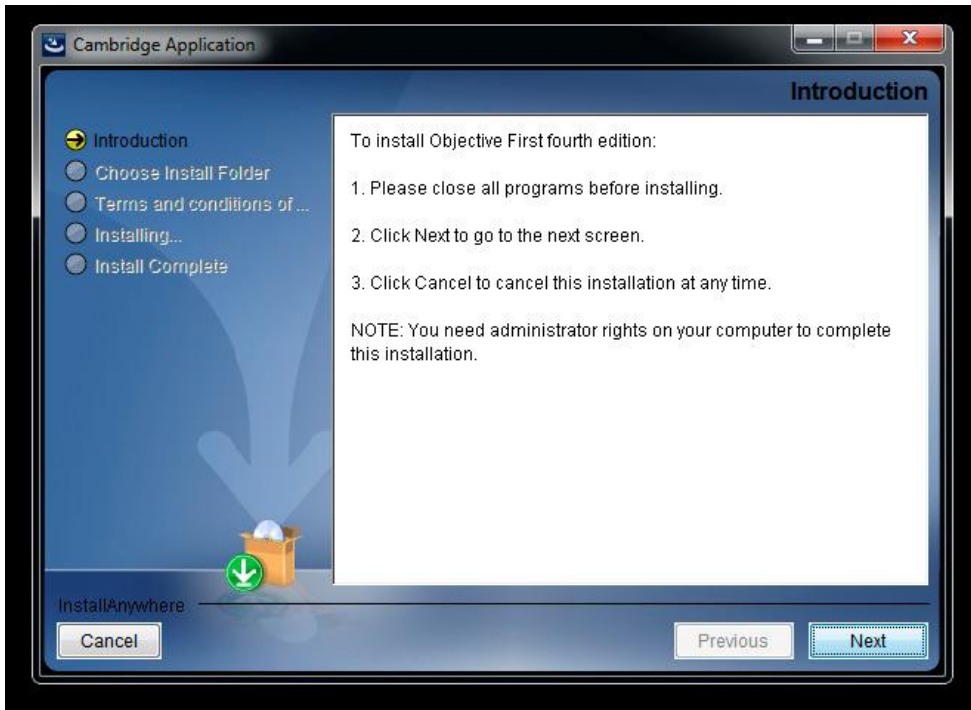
Cambridge Application

Introduction

Introduction
Choose Install Folder
Terms and conditions of ...
Installing...
Install Complete

To install Objective First fourth edition:

1. Please close all programs before installing.

2. Click Next to go to the next screen.

3. Click Cancel to cancel this installation at any time.

NOTE: You need administrator rights on your computer to complete this installation.

InstallAnywhere

Cancel

Previous

Next